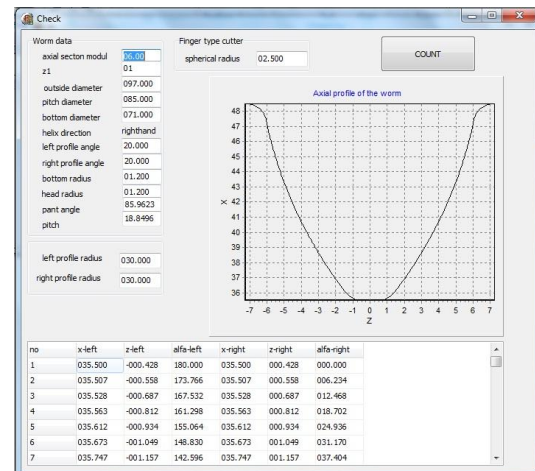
Check

Worm data

axial secton modul 06.00
z1 01
outside diameter 097.000
pitch diameter 085.000
bottom diameter 071.000
helix direction righthand
left profile angle 20.000
right profile angle 20.000
bottom radius 01.200
head radius 01.200
pant angle 85.9623
pitch 18.8496

left profile radius 030.000
right profile radius 030.000

Finger type cutter
spherical radius 02.500

COUNT

Axial profile of the worm

48
47
46
45
44
43
x 42
41
40
39
38
37
36
-7 -6 -5 -4 -3 -2 -1 0 1 2 3 4 5 6 7
Z

| no | x-left | z-left | alfa-left | x-right | z-right | alfa-right |
|---|---|---|---|---|---|---|
| 1 | 035.500 | -000.428 | 180.000 | 035.500 | 000.428 | 000.000 |
| 2 | 035.507 | -000.558 | 173.766 | 035.507 | 000.558 | 006.234 |
| 3 | 035.528 | -000.687 | 167.532 | 035.528 | 000.687 | 012.468 |
| 4 | 035.563 | -000.812 | 161.298 | 035.563 | 000.812 | 018.702 |
| 5 | 035.612 | -000.934 | 155.064 | 035.612 | 000.934 | 024.936 |
| 6 | 035.673 | -001.049 | 148.830 | 035.673 | 001.049 | 031.170 |
| 7 | 035.747 | -001.157 | 142.596 | 035.747 | 001.157 | 037.404 |